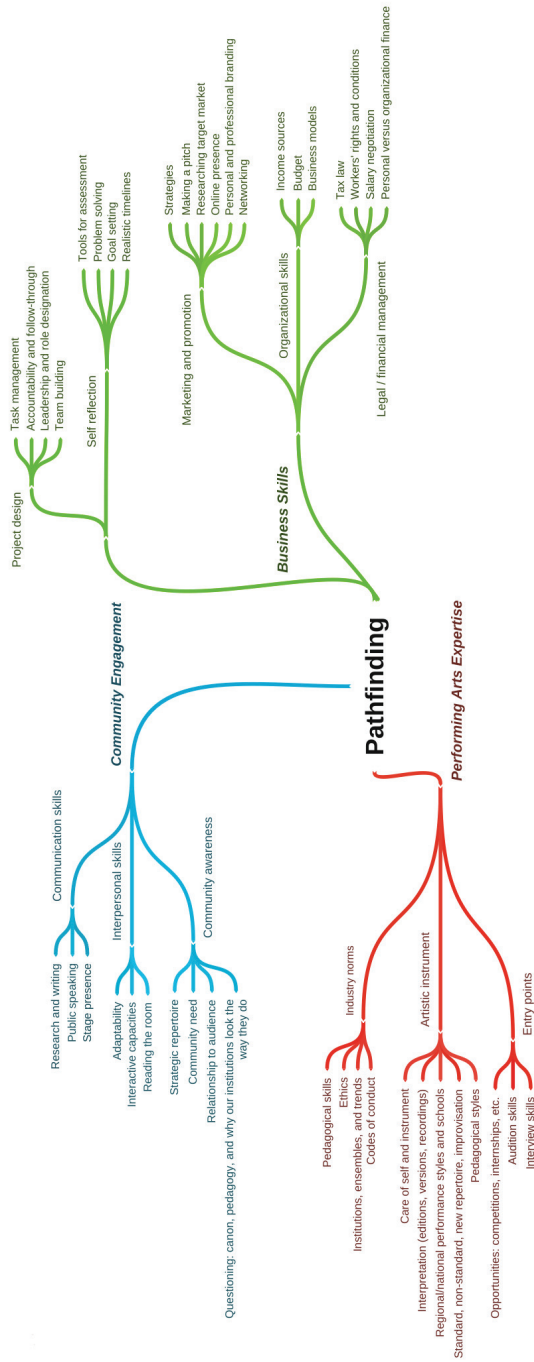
Pathfinding

Business Skills

Project design
Task management
Accountability and follow-through
Leadership and role designation
Team building

Self reflection
Tools for assessment
Problem solving
Goal setting
Realistic timelines

Marketing and promotion
Strategies
Making a pitch
Researching target market
Online presence
Personal and professional branding
Networking

Organizational skills
Income sources
Budget
Business models

Legal / financial management
Tax law
Workers' rights and conditions
Salary negotiation
Personal versus organizational finance

Community Engagement

Communication skills
Research and writing
Public speaking
Stage presence

Interpersonal skills
Adaptability
Interactive capacities
Reading the room

Community awareness
Strategic repertoire
Community need
Relationship to audience
Questioning: canon, pedagogy, and why our institutions look the way they do

Performing Arts Expertise

Industry norms
Pedagogical skills
Ethics
Institutions, ensembles, and trends
Codes of conduct

Artistic instrument
Care of self and instrument
Interpretaton (editions, versions, recordings)
Regional/national performance styles and schools
Standard, non-standard, new repertoire, improvisation
Pedagogical styles

Entry points
Opportunities: competitions, internships, etc.
Audition skills
Interview skills